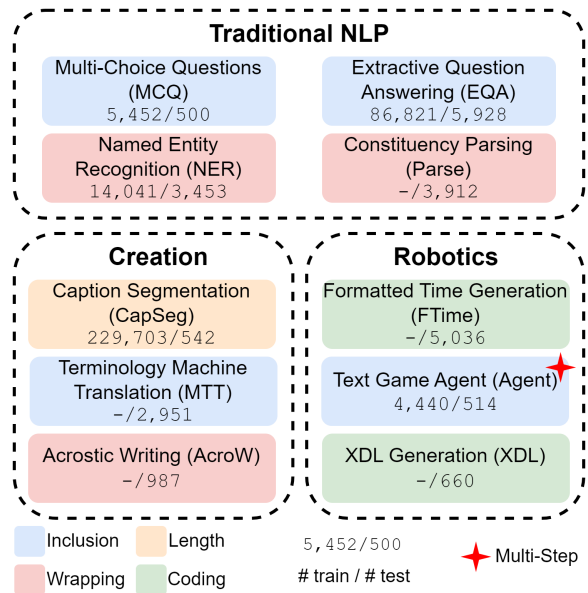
Traditional NLP

Multi-Choice Questions (MCQ)
5,452/500

Extractive Question Answering (EQA)
86,821/5,928

Named Entity Recognition (NER)
14,041/3,453

Constituency Parsing (Parse)
-/3,912

Creation

Caption Segmentation (CapSeg)
229,703/542

Terminology Machine Translation (MTT)
-/2,951

Acrostic Writing (AcroW)
-/987

Robotics

Formatted Time Generation (FTime)
-/5,036

Text Game Agent (Agent)
4,440/514

XDL Generation (XDL)
-/660

Inclusion
Length
Wrapping
Coding

5,452/500
# train / # test

Multi-Step